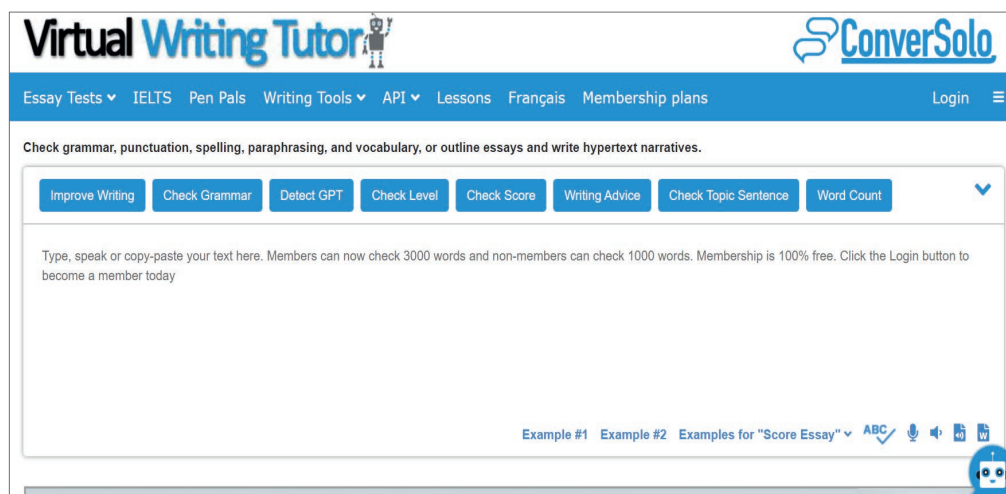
Virtual Writing Tutor

ConverSolo

Essay Tests IELTS Pen Pals Writing Tools API Lessons Français Membership plans Login

Check grammar, punctuation, spelling, paraphrasing, and vocabulary, or outline essays and write hypertext narratives.

Improve Writing Check Grammar Detect GPT Check Level Check Score Writing Advice Check Topic Sentence Word Count

Type, speak or copy-paste your text here. Members can now check 3000 words and non-members can check 1000 words. Membership is 100% free. Click the Login button to become a member today

Example #1 Example #2 Examples for "Score Essay" ABC